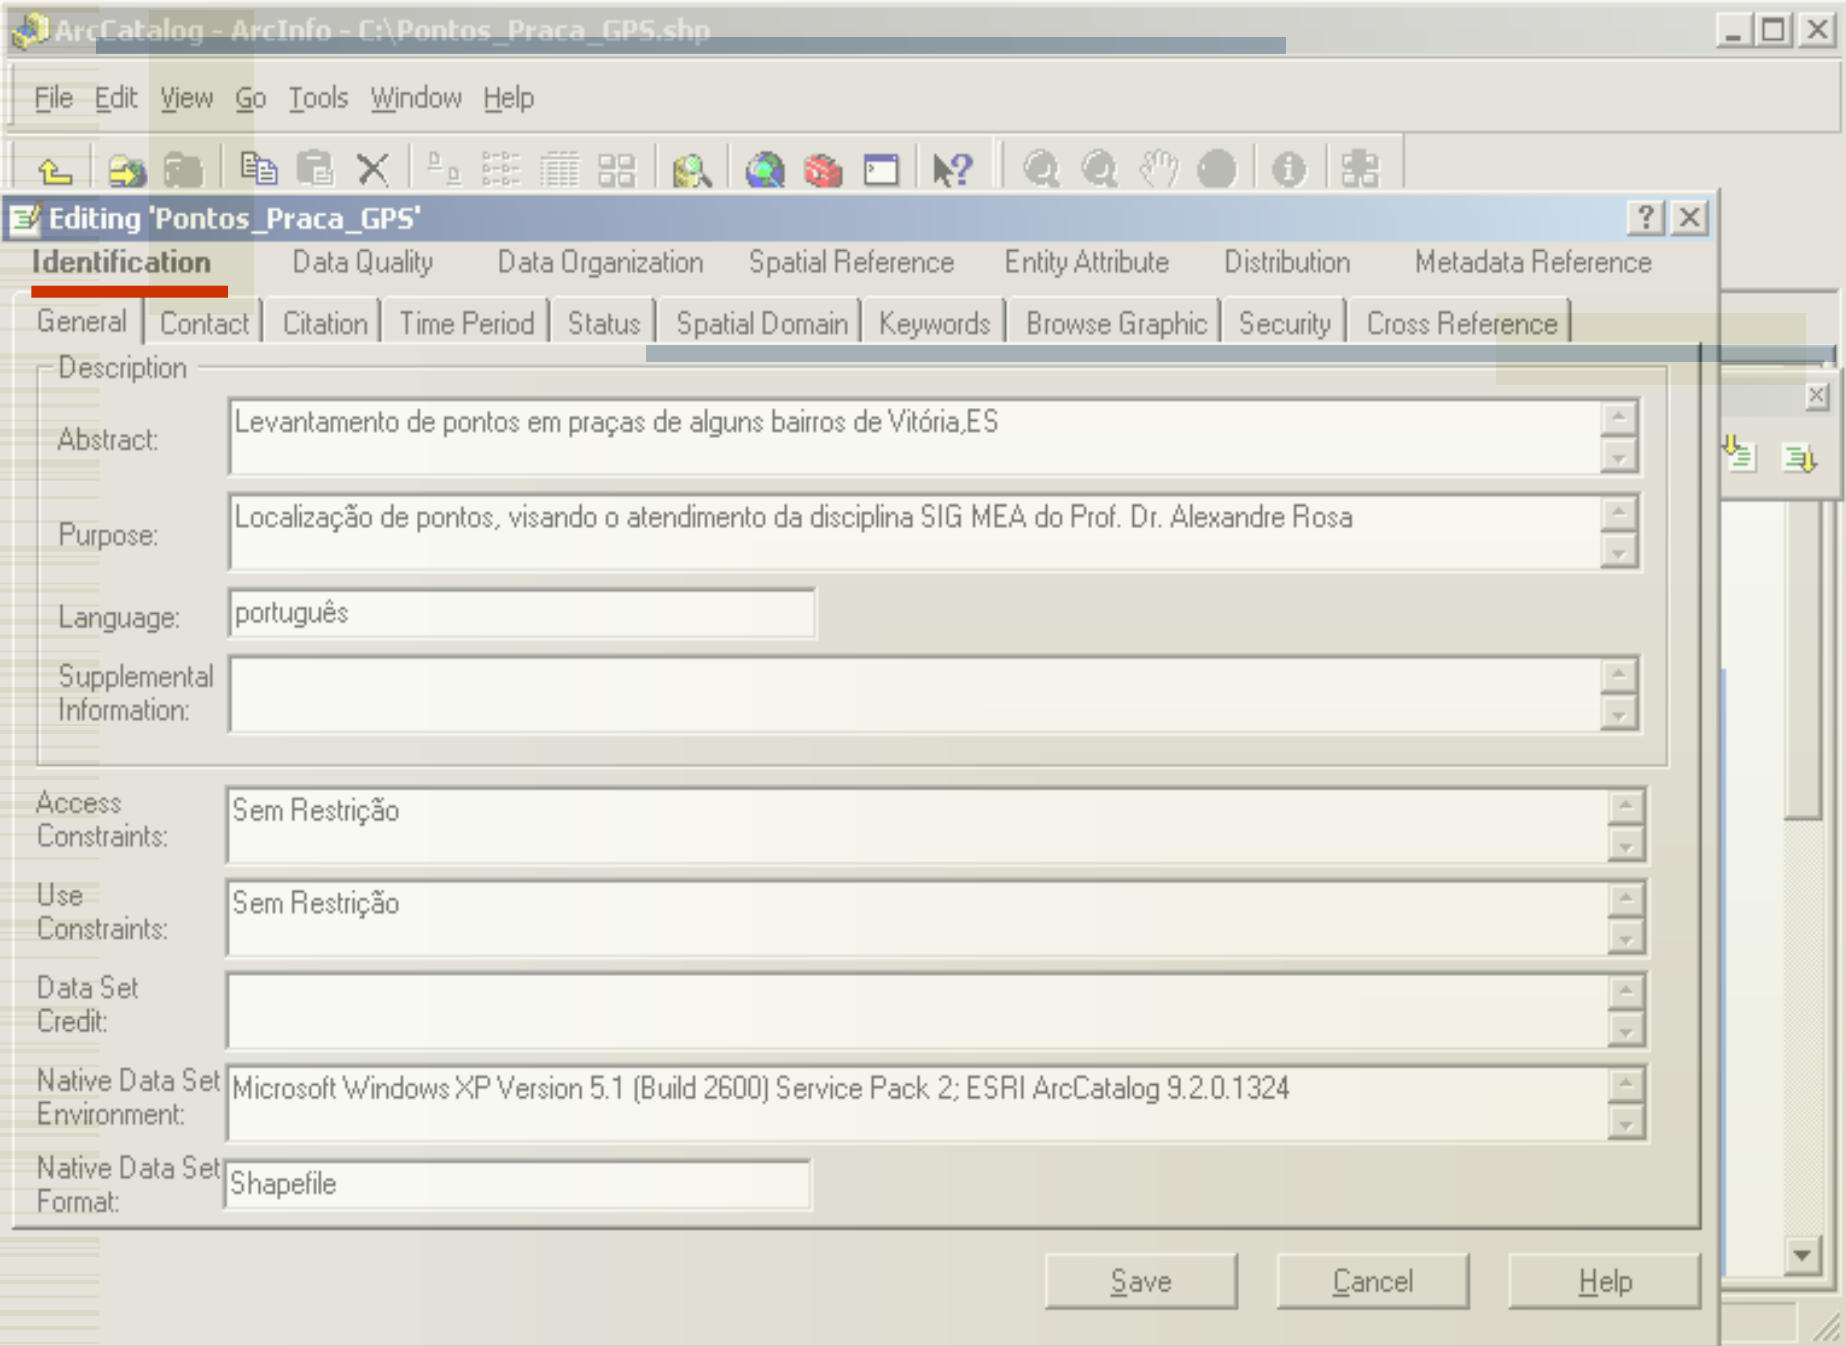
ArcCatalog - ArcInfo - C:\Pontos_Praca_GPS.shp

File Edit View Go Tools Window Help

Editing 'Pontos_Praca_GPS'

Identification | Data Quality | Data Organization | Spatial Reference | Entity Attribute | Distribution | Metadata Reference

General | Contact | Citation | Time Period | Status | Spatial Domain | Keywords | Browse Graphic | Security | Cross Reference

Description

Abstract: Levantamento de pontos em praças de alguns bairros de Vitória,ES

Purpose: Localização de pontos, visando o atendimento da disciplina SIG MEA do Prof. Dr. Alexandre Rosa

Language: português

Supplemental Information:

Access Constraints: Sem Restrição

Use Constraints: Sem Restrição

Data Set Credit:

Native Data Set Environment: Microsoft Windows XP Version 5.1 (Build 2600) Service Pack 2; ESRI ArcCatalog 9.2.0.1324

Native Data Set Format: Shapefile

Save Cancel Help